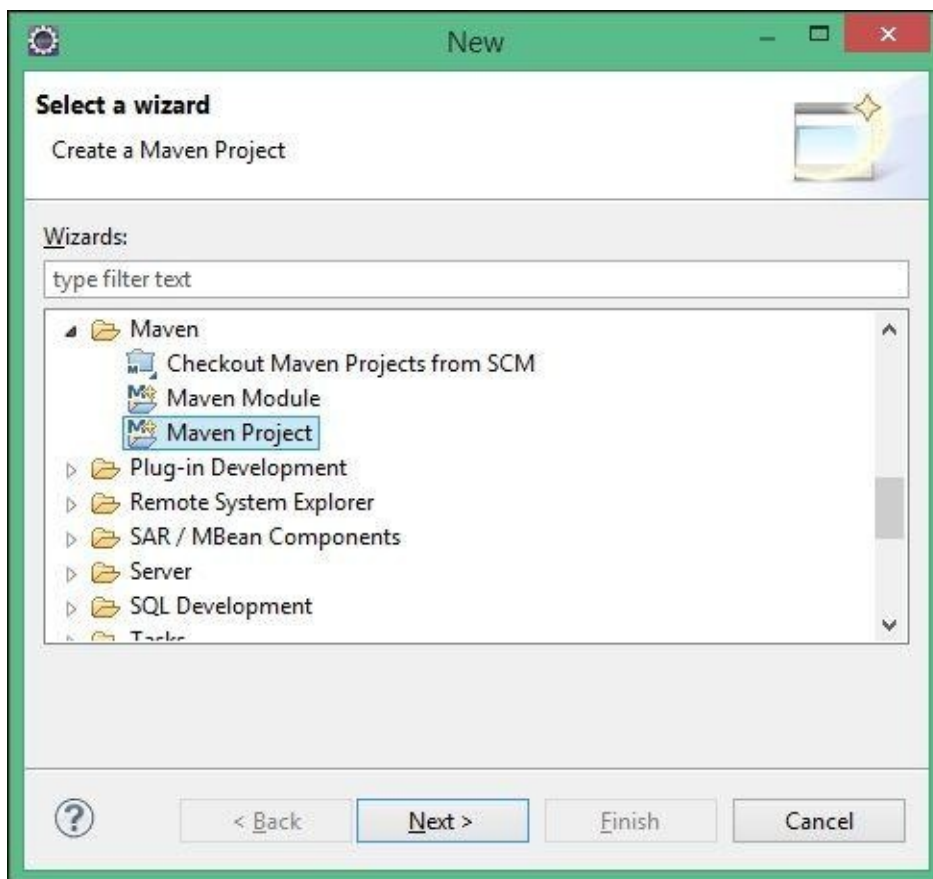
New

Select a wizard

Create a Maven Project

Wizards:

type filter text

Maven
Checkout Maven Projects from SCM
Maven Module
Maven Project
Plug-in Development
Remote System Explorer
SAR / MBean Components
Server
SQL Development
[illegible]

?

< Back

Next >

Finish

Cancel